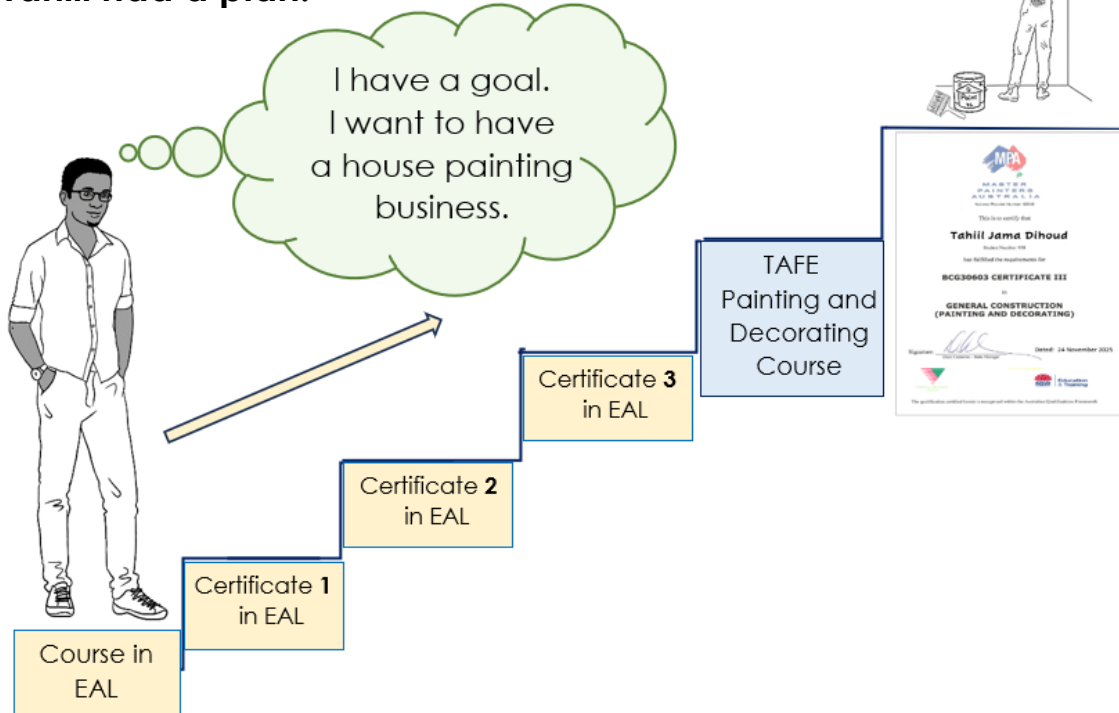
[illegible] had a plan.

I have a goal. I want to have a house painting business.

MPA
MASTER PAINTERS AUSTRALIA
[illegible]

This is to certify that

Tahiil Jama Dihoud

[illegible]

has fulfilled the requirements for

BCG30603 CERTIFICATE III

in

GENERAL CONSTRUCTION (PAINTING AND DECORATING)

Signature: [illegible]

Dated: 24 November 2025

Education & Training

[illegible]

TAFE Painting and Decorating Course

Certificate 3 in EAL

Certificate 2 in EAL

Certificate 1 in EAL

Course in EAL